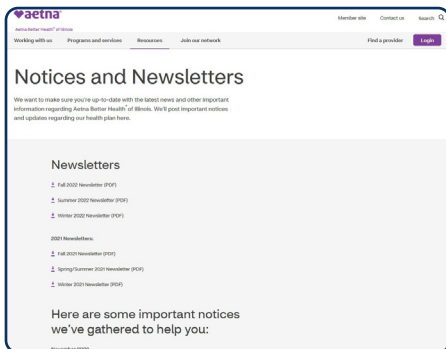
♥aetna
Aetna Better Health® of Illinois

Member site Contact us Search

Working with us Programs and services Resources Join our network Find a provider Login

Notices and Newsletters

We want to make sure you're up-to-date with the latest news and other important information regarding Aetna Better Health® of Illinois. We'll post important notices and updates regarding our health plan here.

Newsletters

Fall 2022 Newsletter (PDF)

Summer 2022 Newsletter (PDF)

Winter 2022 Newsletter (PDF)

2021 Newsletters:

Fall 2021 Newsletter (PDF)

Spring/Summer 2021 Newsletter (PDF)

Winter 2021 Newsletter (PDF)

Here are some important notices we've gathered to help you:

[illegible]